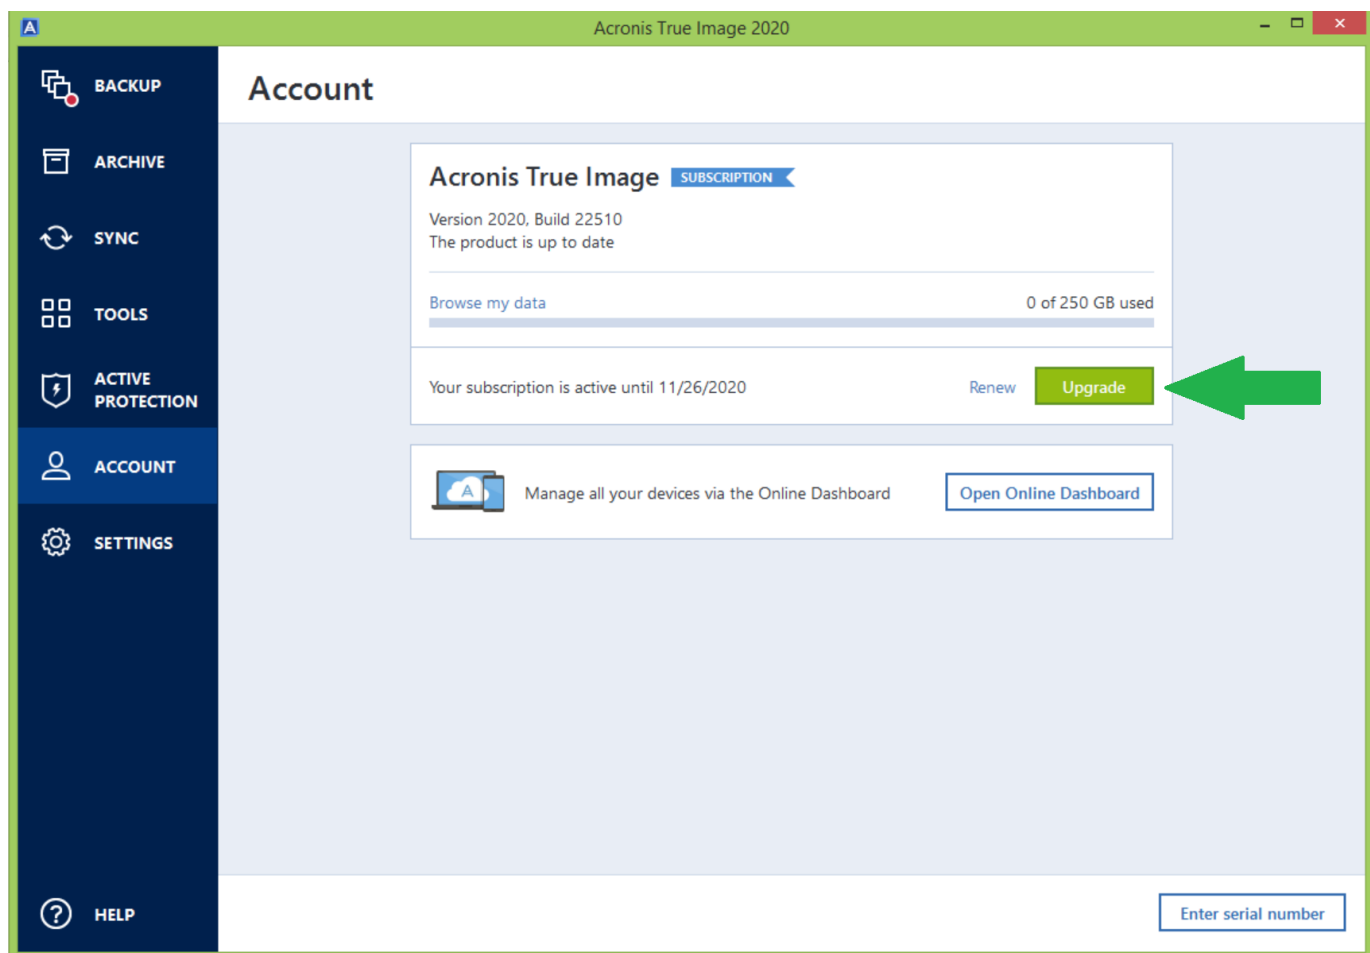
Acronis True Image 2020

BACKUP
ARCHIVE
SYNC
TOOLS
ACTIVE PROTECTION
ACCOUNT
SETTINGS
HELP

Account

Acronis True Image SUBSCRIPTION

Version 2020, Build 22510
The product is up to date

Browse my data
0 of 250 GB used

Your subscription is active until 11/26/2020
Renew
Upgrade

Manage all your devices via the Online Dashboard
Open Online Dashboard

Enter serial number